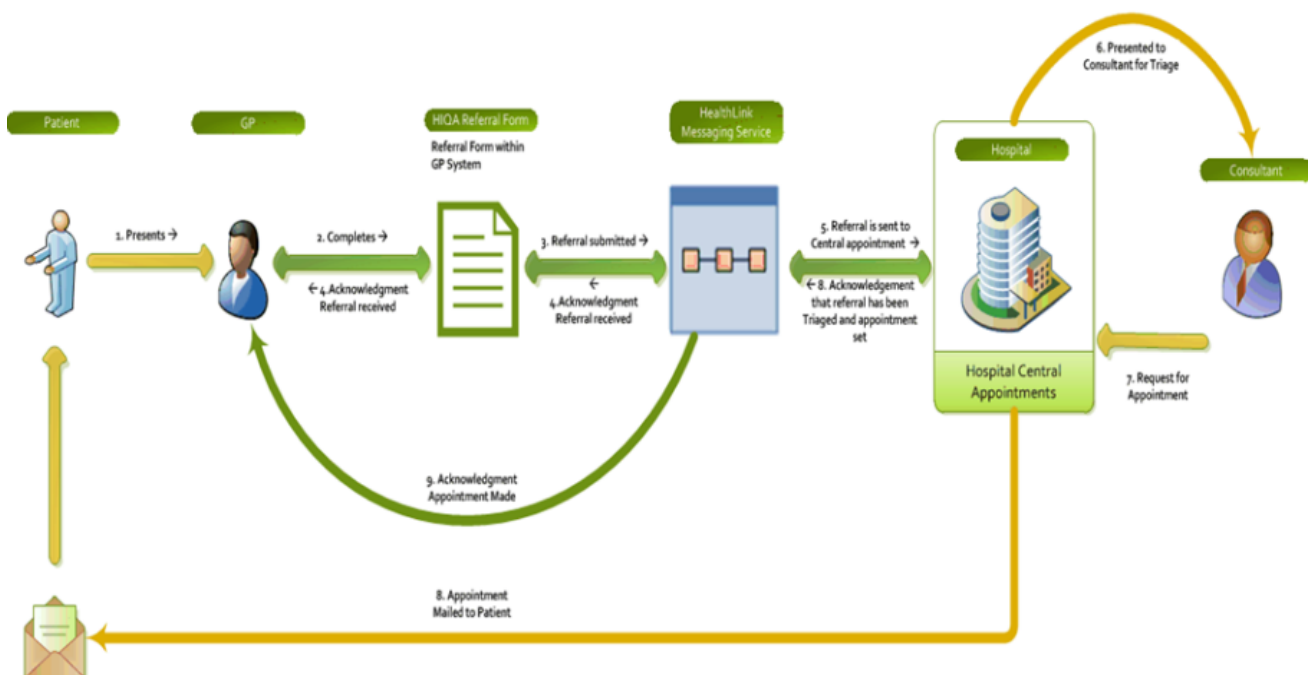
6. Presented to Consultant for Triage

Patient

GP

HIQA Referral Form

Referral Form within GP System

HealthLink Messaging Service

Hospital

Consultant

1. Presents →

2. Completes →

← 4. Acknowledgment Referral received

3. Referral submitted →

←

4. Acknowledgment Referral received

5. Referral is sent to Central appointment →

← 8. Acknowledgement that referral has been Triaged and appointment set

Hospital Central Appointments

7. Request for Appointment

9. Acknowledgment Appointment Made

8. Appointment Mailed to Patient